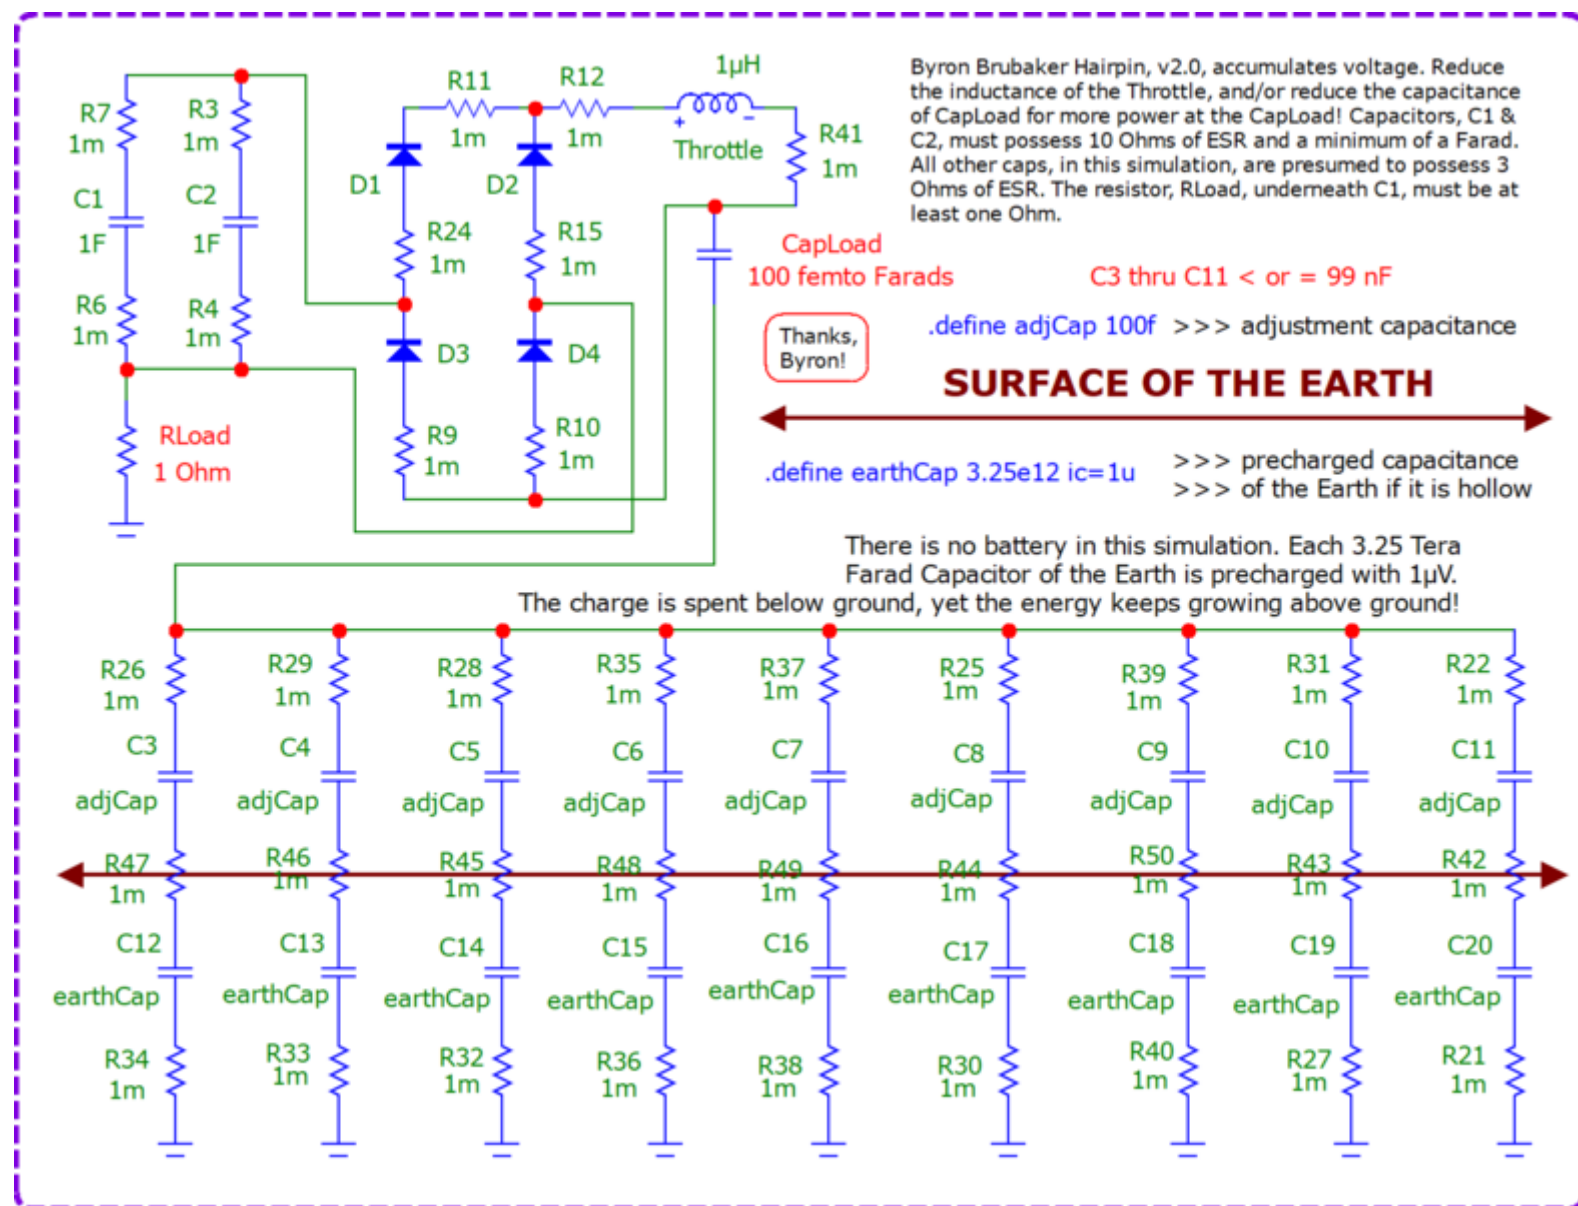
R7
1m

R3
1m

C1
1F

C2
1F

R6
1m

R4
1m

RLoad
1 Ohm

R11
1m

R12
1m

1μH
Throttle

R41
1m

D1

D2

R24
1m

R15
1m

D3

D4

R9
1m

R10
1m

CapLoad
100 femto Farads

Byron Brubaker Hairpin, v2.0, accumulates voltage. Reduce the inductance of the Throttle, and/or reduce the capacitance of CapLoad for more power at the CapLoad! Capacitors, C1 & C2, must possess 10 Ohms of ESR and a minimum of a Farad. All other caps, in this simulation, are presumed to possess 3 Ohms of ESR. The resistor, RLoad, underneath C1, must be at least one Ohm.

C3 thru C11 < or = 99 nF

Thanks, Byron!

.define adjCap 100f >>> adjustment capacitance

SURFACE OF THE EARTH

.define earthCap 3.25e12 ic=1u

>>> precharged capacitance
>>> of the Earth if it is hollow

There is no battery in this simulation. Each 3.25 Tera Farad Capacitor of the Earth is precharged with 1μV.
The charge is spent below ground, yet the energy keeps growing above ground!

R26
1m
C3
adjCap
R47
1m
C12
earthCap
R34
1m

R29
1m
C4
adjCap
R46
1m
C13
earthCap
R33
1m

R28
1m
C5
adjCap
R45
1m
C14
earthCap
R32
1m

R35
1m
C6
adjCap
R48
1m
C15
earthCap
R36
1m

R37
1m
C7
adjCap
R49
1m
C16
earthCap
R38
1m

R25
1m
C8
adjCap
R44
1m
C17
earthCap
R30
1m

R39
1m
C9
adjCap
R50
1m
C18
earthCap
R40
1m

R31
1m
C10
adjCap
R43
1m
C19
earthCap
R27
1m

R22
1m
C11
adjCap
R42
1m
C20
earthCap
R21
1m